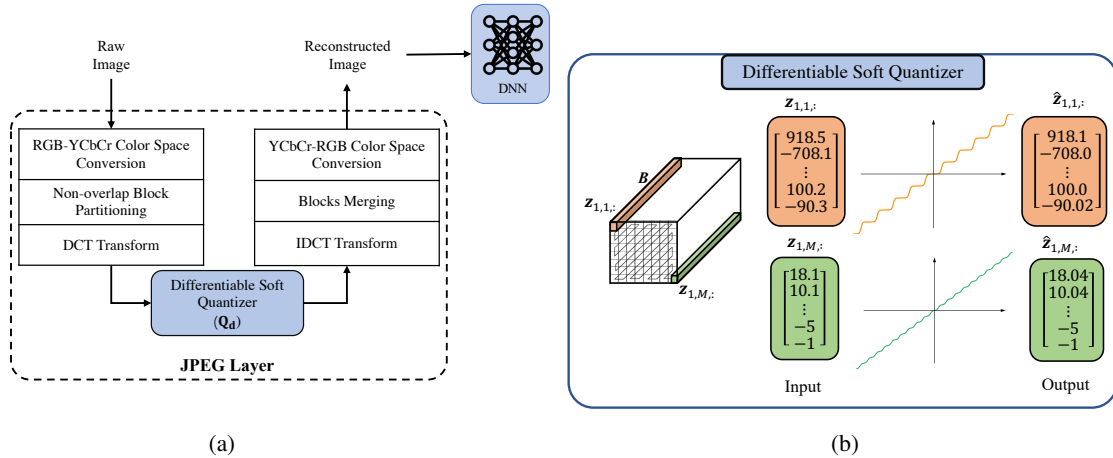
Raw Image

Reconstructed Image

DNN

RGB-YCbCr Color Space Conversion

Non-overlap Block Partitioning

DCT Transform

YCbCr-RGB Color Space Conversion

Blocks Merging

IDCT Transform

Differentiable Soft Quantizer
$(\mathbf{Q_d})$

JPEG Layer

(a)

Differentiable Soft Quantizer

$B$

$\mathbf{z}_{1,1,:}$

$\mathbf{z}_{1,M,:}$

$\mathbf{z}_{1,1,:}$

$\begin{bmatrix} 918.5 \\ -708.1 \\ \vdots \\ 100.2 \\ -90.3 \end{bmatrix}$

$\hat{\mathbf{z}}_{1,1,:}$

$\begin{bmatrix} 918.1 \\ -708.0 \\ \vdots \\ 100.0 \\ -90.02 \end{bmatrix}$

$\mathbf{z}_{1,M,:}$

$\begin{bmatrix} 18.1 \\ 10.1 \\ \vdots \\ -5 \\ -1 \end{bmatrix}$

$\hat{\mathbf{z}}_{1,M,:}$

$\begin{bmatrix} 18.04 \\ 10.04 \\ \vdots \\ -5 \\ -1 \end{bmatrix}$

Input

Output

(b)